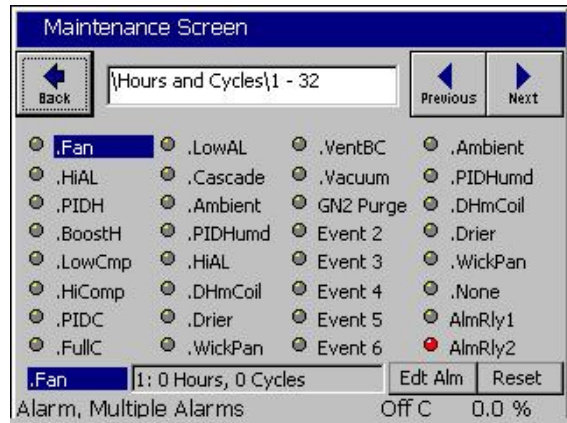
Maintenance Screen

Back

\Hours and Cycles\1 - 32

Previous

Next

.Fan
.HiAL
.PIDH
.BoostH
.LowCmp
.HiComp
.PIDC
.FullC

.LowAL
.Cascade
.Ambient
.PIDHumd
.HiAL
.DHmCoil
.Drier
.WickPan

.VentBC
.Vacuum
GN2 Purge
Event 2
Event 3
Event 4
Event 5
Event 6

.Ambient
.PIDHumd
.DHmCoil
.Drier
.WickPan
.None
AlmRly1
AlmRly2

.Fan

1: 0 Hours, 0 Cycles

Edt Alm

Reset

Alarm, Multiple Alarms

Off C

0.0 %